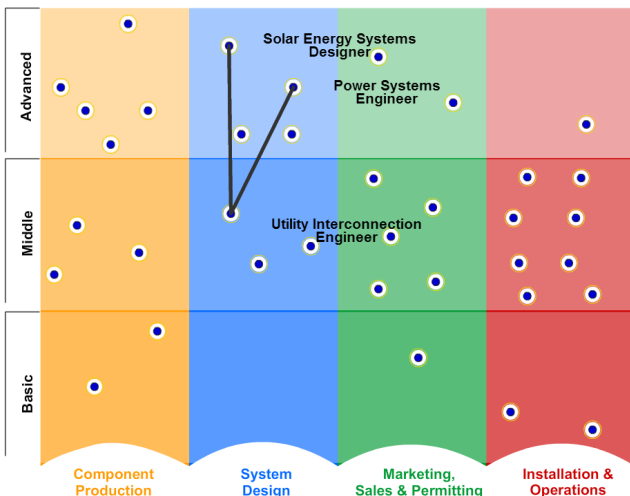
Advanced

Middle

Basic

Solar Energy Systems Designer

Power Systems Engineer

Utility Interconnection Engineer

Component Production

System Design

Marketing, Sales & Permitting

Installation & Operations